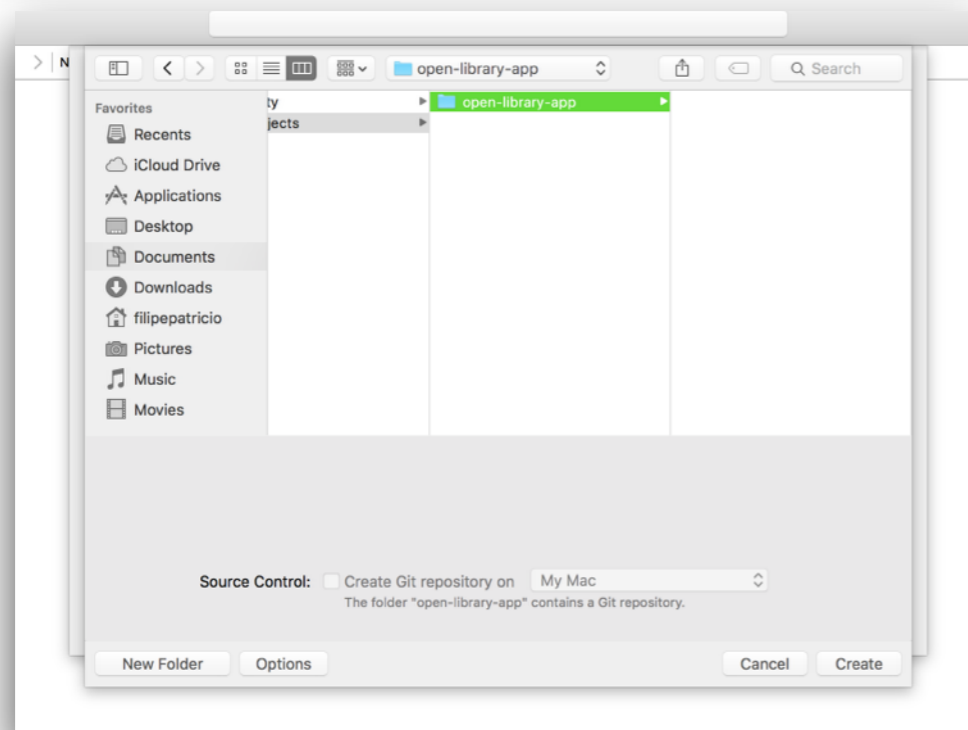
> | N

open-library-app

Search

Favorites

Recents

iCloud Drive

Applications

Desktop

Documents

Downloads

filipepatricio

Pictures

Music

Movies

ty

jects

open-library-app

Source Control: Create Git repository on My Mac

The folder "open-library-app" contains a Git repository.

New Folder

Options

Cancel

Create